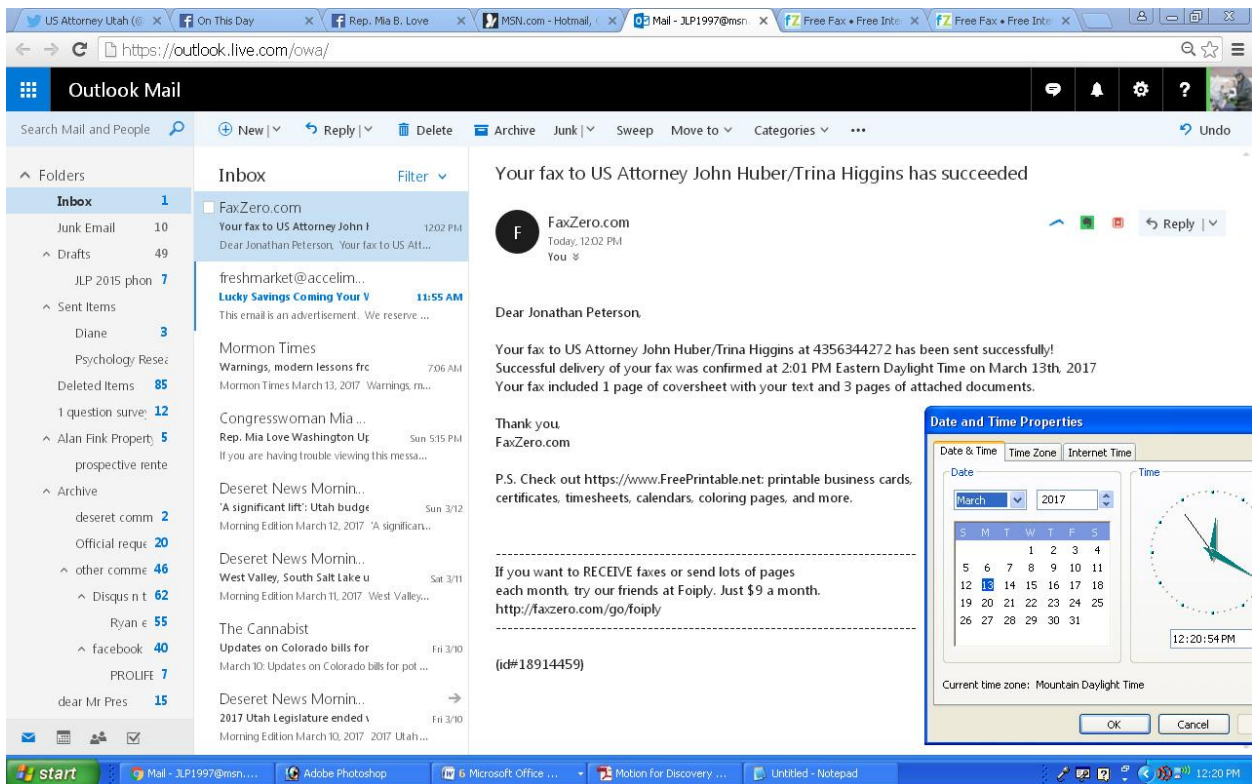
US Attorney Utah (@ × | On This Day × | Rep. Mia B. Love × | MSN.com - Hotmail, × | Mail - JLP1997@msn × | Free Fax • Free Inte × | Free Fax • Free Inte ×

https://outlook.live.com/owa/

Outlook Mail

Search Mail and People

New | Reply | Delete | Archive | Junk | Sweep | Move to | Categories | ••• | Undo

Folders
Inbox 1
Junk Email 10
Drafts 49
JLP 2015 phon 7
Sent Items
Diane 3
Psychology Rese
Deleted Items 85
1 question surve 12
Alan Fink Property 5
prospective rente
Archive
deseret comm 2
Official reque 20
other comme 46
Disqus n t 62
Ryan e 55
facebook 40
PROLIFE 7
dear Mr Pres 15

Inbox
Filter

FaxZero.com
Your fax to US Attorney John H 12:02 PM
Dear Jonathan Peterson, Your fax to US Att...

freshmarket@accelim...
Lucky Savings Coming Your V 11:55 AM
This email is an advertisement. We reserve ...

Mormon Times
Warnings, modern lessons frc 7:06 AM
Mormon Times March 13, 2017 Warnings, m...

Congresswoman Mia ...
Rep. Mia Love Washington Up Sun 5:15 PM
If you are having trouble viewing this messa...

Deseret News Mornin..
'A significant lift': Utah budge Sun 3/12
Morning Edition March 12, 2017 'A significan...

Deseret News Mornin..
West Valley, South Salt Lake u Sat 3/11
Morning Edition March 11, 2017 West Valley...

The Cannabist
Updates on Colorado bills for Fri 3/10
March 10: Updates on Colorado bills for pot ...

Deseret News Mornin..
2017 Utah Legislature ended v Fri 3/10
Morning Edition March 10, 2017 2017 Utah...

Your fax to US Attorney John Huber/Trina Higgins has succeeded

F
FaxZero.com
Today, 12:02 PM
You
Reply

Dear Jonathan Peterson,

Your fax to US Attorney John Huber/Trina Higgins at 4356344272 has been sent successfully!
Successful delivery of your fax was confirmed at 2:01 PM Eastern Daylight Time on March 13th, 2017
Your fax included 1 page of coversheet with your text and 3 pages of attached documents.

Thank you,
FaxZero.com

P.S. Check out https://www.FreePrintable.net: printable business cards, certificates, timesheets, calendars, coloring pages, and more.

If you want to RECEIVE faxes or send lots of pages each month, try our friends at Foiply. Just $9 a month.
http://faxzero.com/go/foiply

(id#18914459)

Date and Time Properties
Date & Time | Time Zone | Internet Time
Date
March 2017
| S | M | T | W | T | F | S |
|---|---|---|---|---|---|---|
| | | | 1 | 2 | 3 | 4 |
| 5 | 6 | 7 | 8 | 9 | 10 | 11 |
| 12 | 13 | 14 | 15 | 16 | 17 | 18 |
| 19 | 20 | 21 | 22 | 23 | 24 | 25 |
| 26 | 27 | 28 | 29 | 30 | 31 | |
Time
12:20:54 PM
Current time zone: Mountain Daylight Time
OK | Cancel

start | Mail - JLP1997@msn.... | Adobe Photoshop | 6 Microsoft Office ... | Motion for Discovery ... | Untitled - Notepad | 12:20 PM